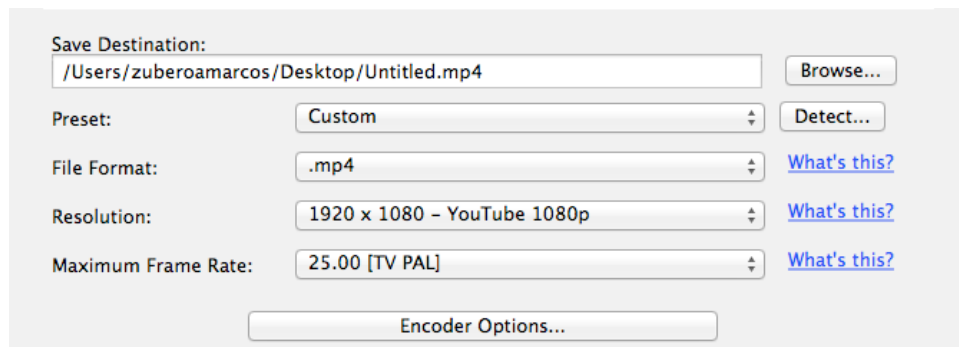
Save Destination:
/Users/zuberoamarcos/Desktop/Untitled.mp4
Browse...

Preset: Custom Detect...

File Format: .mp4 What's this?

Resolution: 1920 x 1080 – YouTube 1080p What's this?

Maximum Frame Rate: 25.00 [TV PAL] What's this?

Encoder Options...